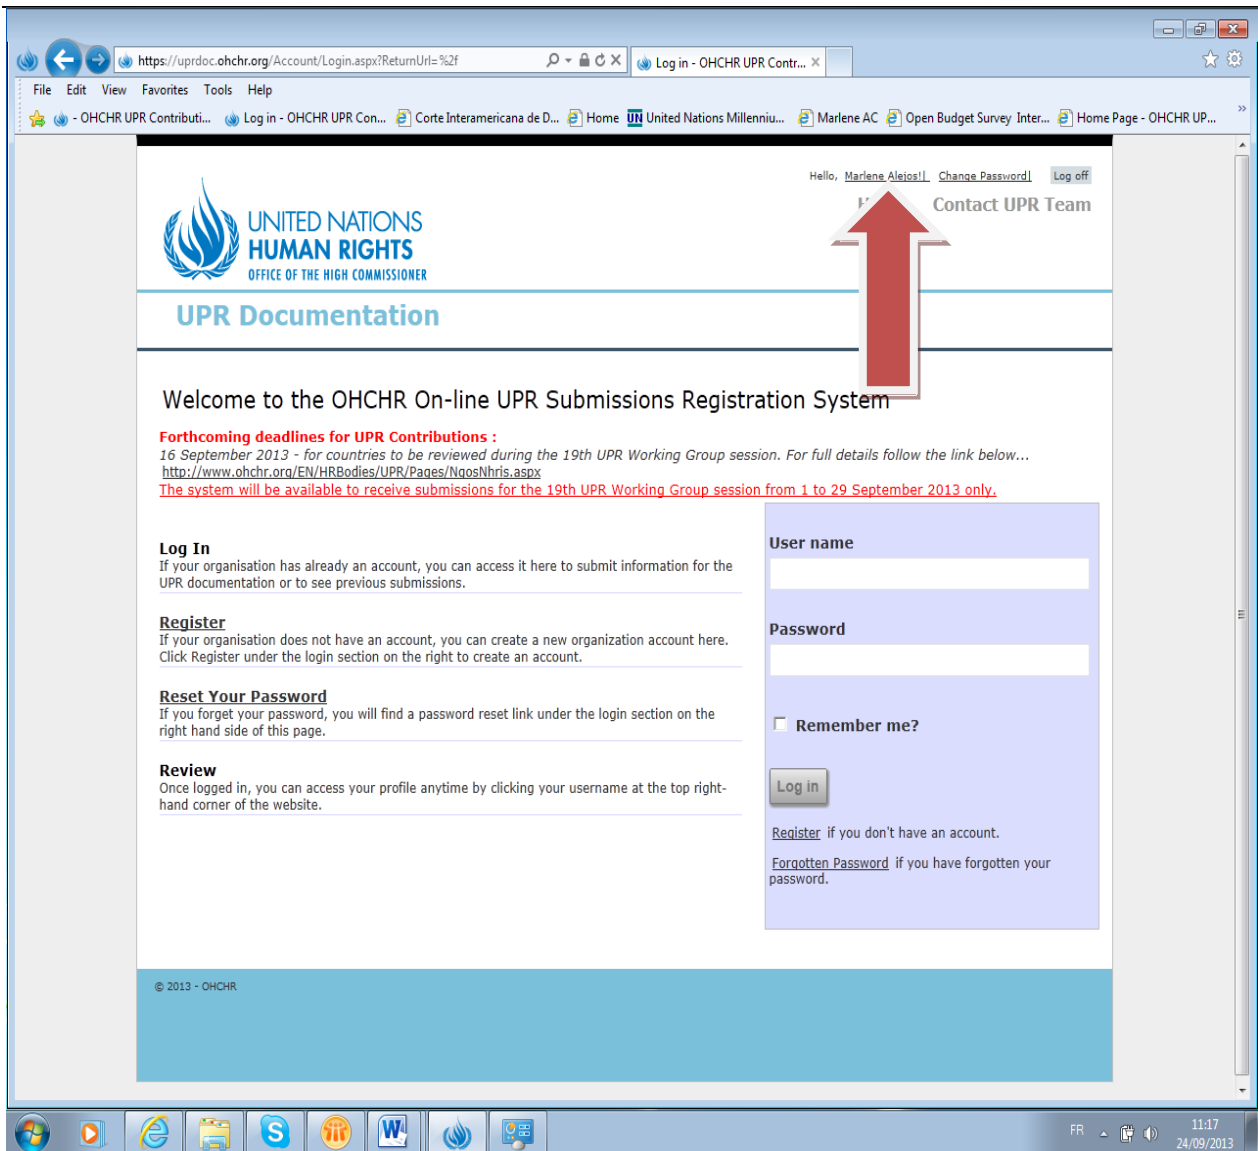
https://uprdoc.ohchr.org/Account/Login.aspx?ReturnUrl=%2f

Log in - OHCHR UPR Contr...

File Edit View Favorites Tools Help

- OHCHR UPR Contributi... Log in - OHCHR UPR Con... Corte Interamericana de D... Home United Nations Millenniu... Marlene AC Open Budget Survey Inter... Home Page - OHCHR UP...

Hello, Marlene Alejos! | Change Password | Log off

H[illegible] Contact UPR Team

UNITED NATIONS
HUMAN RIGHTS
OFFICE OF THE HIGH COMMISSIONER

UPR Documentation

Welcome to the OHCHR On-line UPR Submissions Registration System

Forthcoming deadlines for UPR Contributions :
16 September 2013 - for countries to be reviewed during the 19th UPR Working Group session. For full details follow the link below...
http://www.ohchr.org/EN/HRBodies/UPR/Pages/NgosNhris.aspx
The system will be available to receive submissions for the 19th UPR Working Group session from 1 to 29 September 2013 only.

Log In
If your organisation has already an account, you can access it here to submit information for the UPR documentation or to see previous submissions.

Register
If your organisation does not have an account, you can create a new organization account here. Click Register under the login section on the right to create an account.

Reset Your Password
If you forget your password, you will find a password reset link under the login section on the right hand side of this page.

Review
Once logged in, you can access your profile anytime by clicking your username at the top right-hand corner of the website.

User name

Password

Remember me?

Log in

Register if you don't have an account.

Forgotten Password if you have forgotten your password.

© 2013 - OHCHR

FR 11:17 24/09/2013